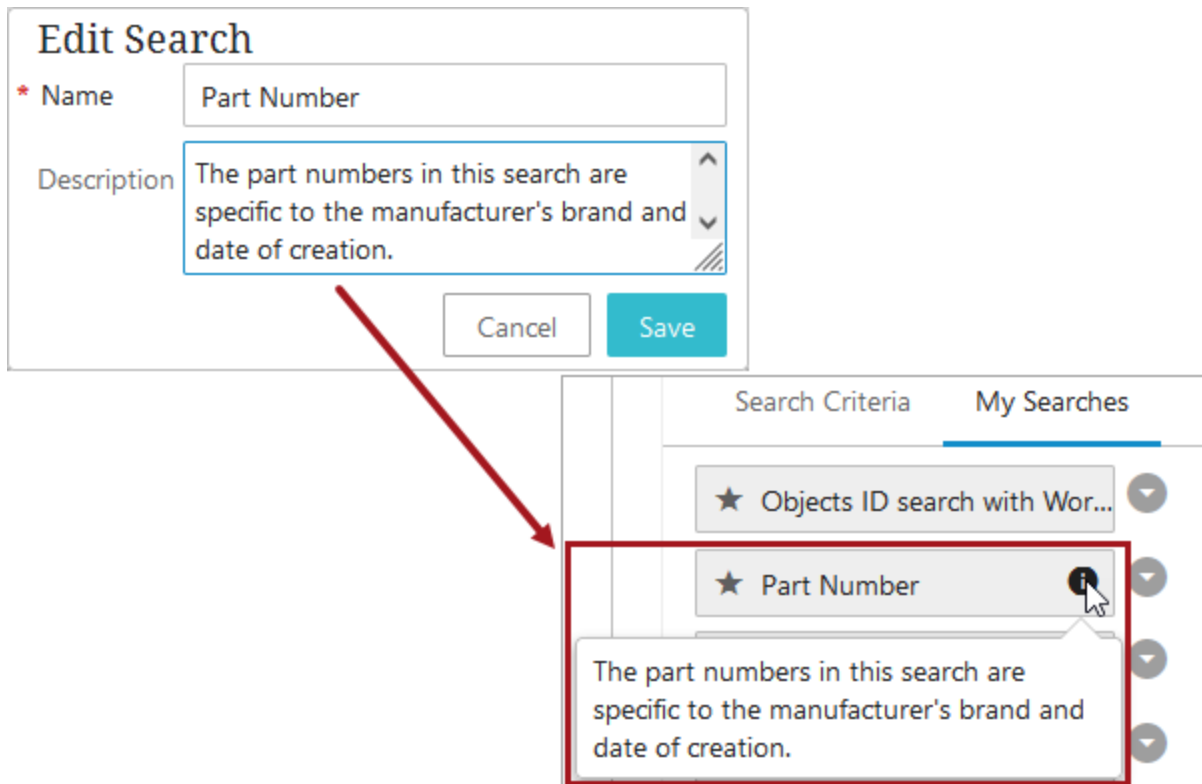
Edit Search

* Name
Part Number

Description
The part numbers in this search are specific to the manufacturer's brand and date of creation.

Cancel
Save

Search Criteria
My Searches

★ Objects ID search with Wor...

★ Part Number

The part numbers in this search are specific to the manufacturer's brand and date of creation.